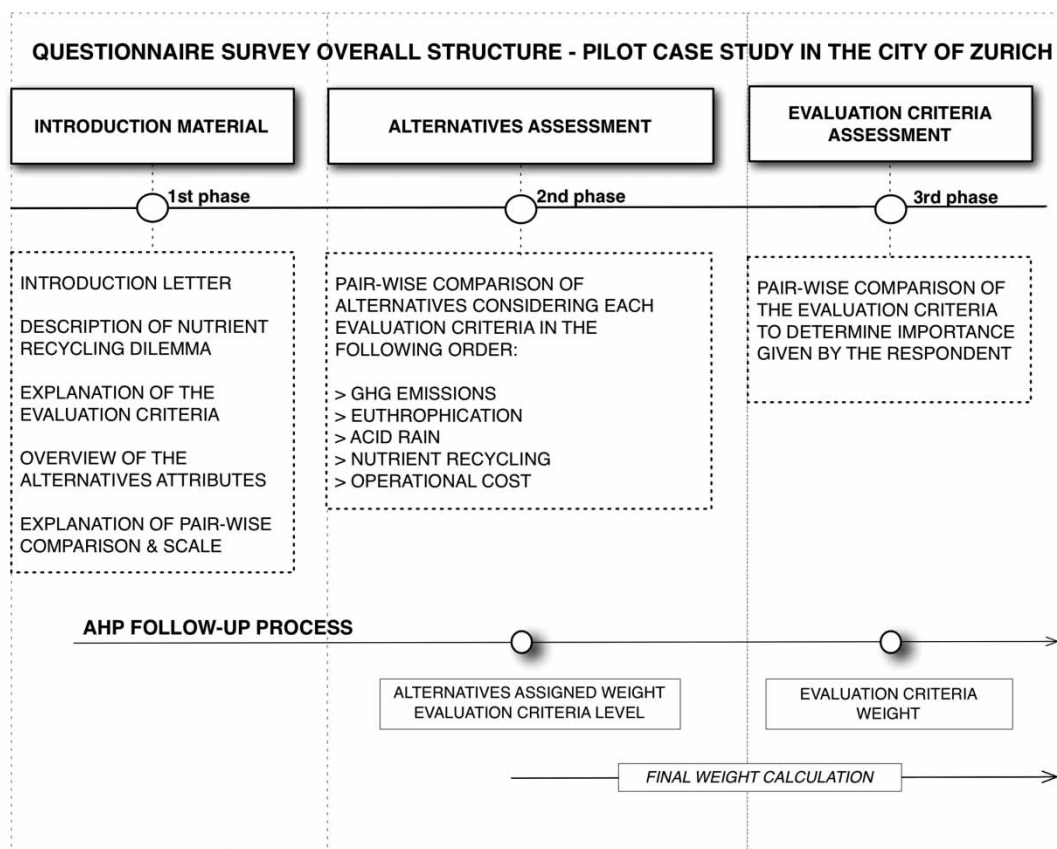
QUESTIONNAIRE SURVEY OVERALL STRUCTURE - PILOT CASE STUDY IN THE CITY OF ZURICH

INTRODUCTION MATERIAL

ALTERNATIVES ASSESSMENT

EVALUATION CRITERIA ASSESSMENT

1st phase

2nd phase

3rd phase

INTRODUCTION LETTER

DESCRIPTION OF NUTRIENT RECYCLING DILEMMA

EXPLANATION OF THE EVALUATION CRITERIA

OVERVIEW OF THE ALTERNATIVES ATTRIBUTES

EXPLANATION OF PAIR-WISE COMPARISON & SCALE

PAIR-WISE COMPARISON OF ALTERNATIVES CONSIDERING EACH EVALUATION CRITERIA IN THE FOLLOWING ORDER:

> GHG EMISSIONS
> EUTHROPHICATION
> ACID RAIN
> NUTRIENT RECYCLING
> OPERATIONAL COST

PAIR-WISE COMPARISON OF THE EVALUATION CRITERIA TO DETERMINE IMPORTANCE GIVEN BY THE RESPONDENT

AHP FOLLOW-UP PROCESS

ALTERNATIVES ASSIGNED WEIGHT EVALUATION CRITERIA LEVEL

EVALUATION CRITERIA WEIGHT

FINAL WEIGHT CALCULATION